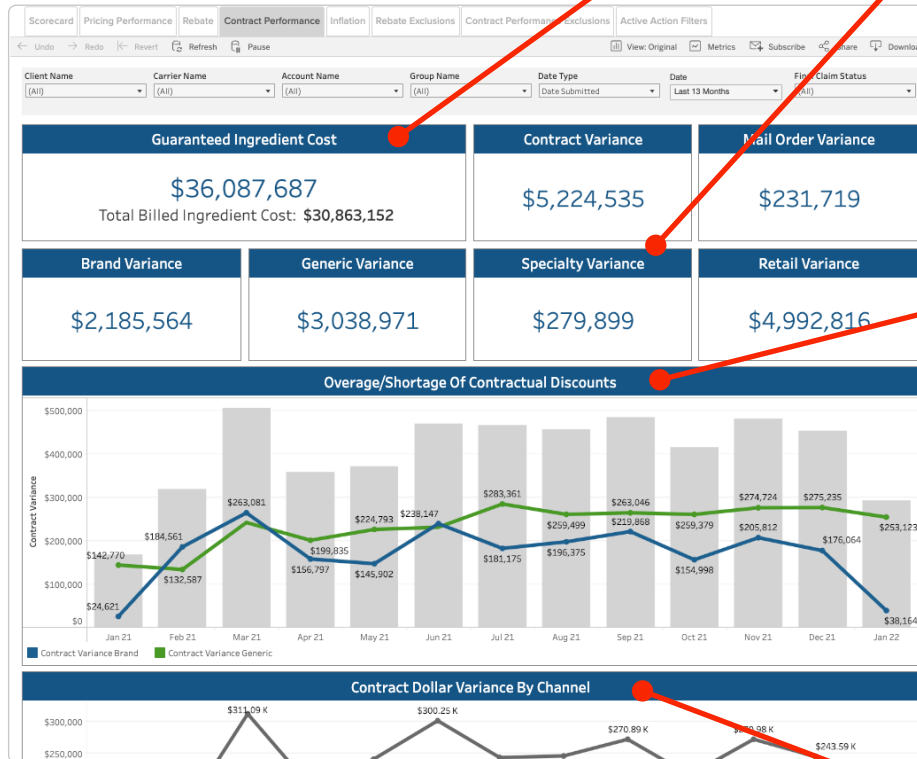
Scorecard | Pricing Performance | Rebate | Contract Performance | Inflation | Rebate Exclusions | Contract Performance Exclusions | Active Action Filters

Undo | Redo | Revert | Refresh | Pause | View: Original | Metrics | Subscribe | Share | Downlo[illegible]

Client Name (All) | Carrier Name (All) | Account Name (All) | Group Name (All) | Date Type Date Submitted | Date Last 13 Months | Final Claim Status (All)

Guaranteed Ingredient Cost
$36,087,687
Total Billed Ingredient Cost: $30,863,152

Contract Variance
$5,224,535

Mail Order Variance
$231,719

Brand Variance
$2,185,564

Generic Variance
$3,038,971

Specialty Variance
$279,899

Retail Variance
$4,992,816

Overage/Shortage Of Contractual Discounts

Contract Variance

$500,000
$400,000
$300,000
$200,000
$100,000
$0

$142,770 $24,621 $184,561 $132,587 $263,081 $199,835 $156,797 $224,793 $145,902 $238,147 $283,361 $181,175 $259,499 $196,375 $263,046 $219,868 $259,379 $154,998 $274,724 $205,812 $275,235 $176,064 $253,123 $38,164

Jan 21 | Feb 21 | Mar 21 | Apr 21 | May 21 | Jun 21 | Jul 21 | Aug 21 | Sep 21 | Oct 21 | Nov 21 | Dec 21 | Jan 22

Contract Variance Brand | Contract Variance Generic

Contract Dollar Variance By Channel

$300,000
$250,000

$311.09 K | $300.25 K | $270.89 K | $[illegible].98 K | $243.59 K